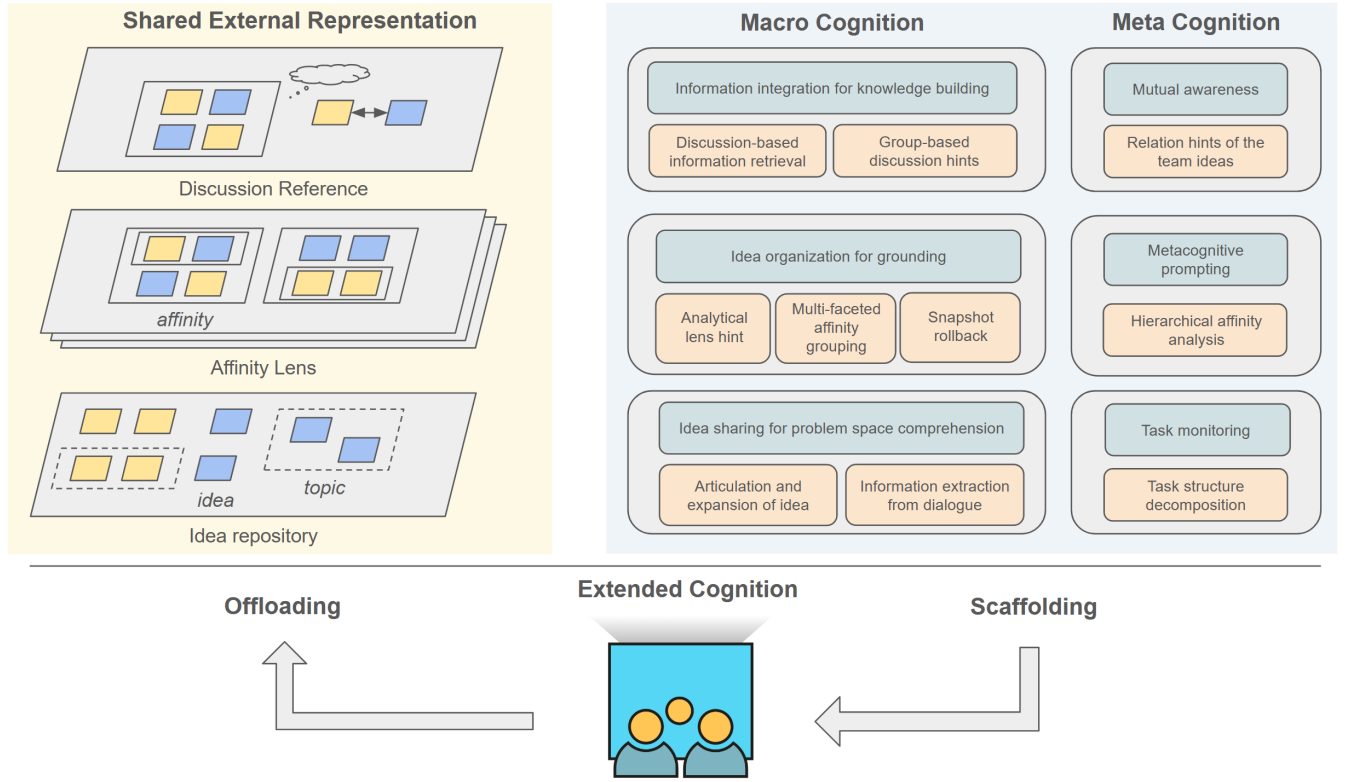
Shared External Representation

Discussion Reference

affinity

Affinity Lens

idea

topic

Idea repository

Macro Cognition

Information integration for knowledge building

Discussion-based information retrieval

Group-based discussion hints

Idea organization for grounding

Analytical lens hint

Multi-faceted affinity grouping

Snapshot rollback

Idea sharing for problem space comprehension

Articulation and expansion of idea

Information extraction from dialogue

Meta Cognition

Mutual awareness

Relation hints of the team ideas

Metacognitive prompting

Hierarchical affinity analysis

Task monitoring

Task structure decomposition

Offloading

Extended Cognition

Scaffolding